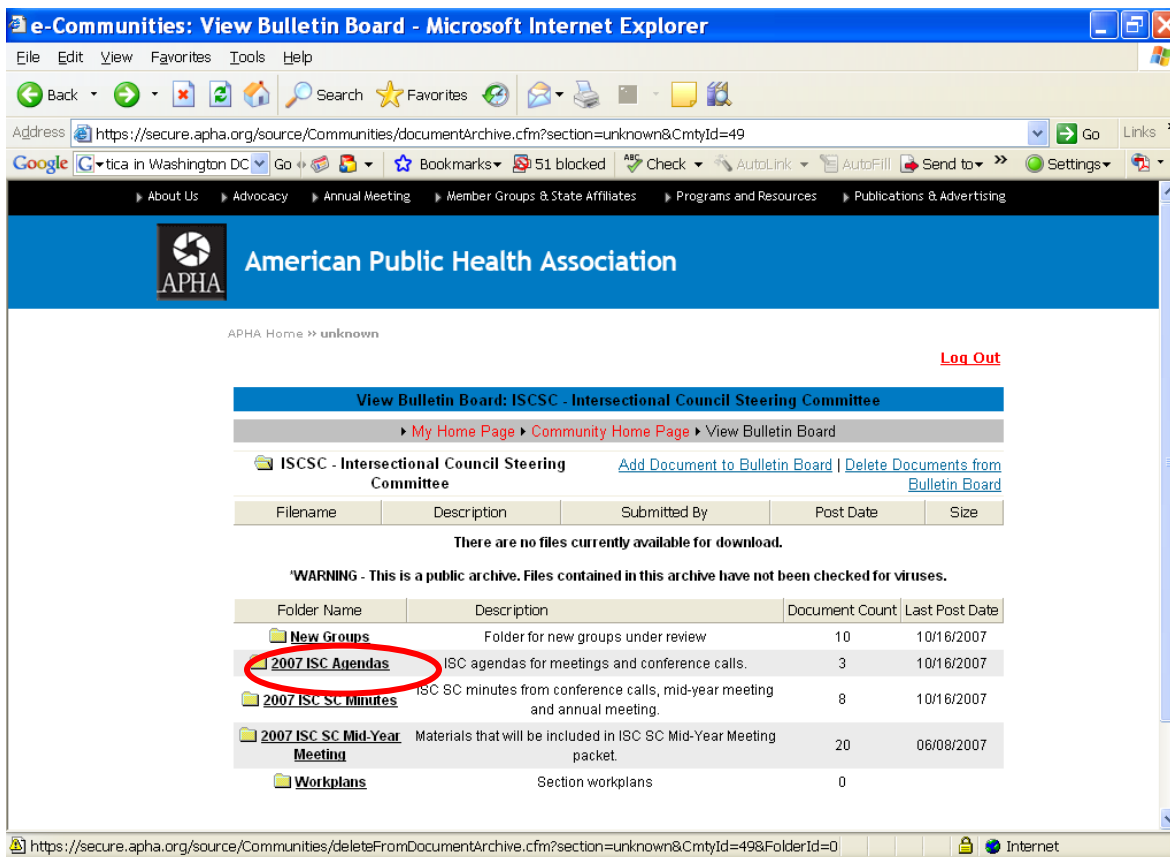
e-Communities: View Bulletin Board - Microsoft Internet Explorer

File Edit View Favorites Tools Help

Back Search Favorites

Address https://secure.apha.org/source/Communities/documentArchive.cfm?section=unknown&CmtyId=49 Go Links

Google tica in Washington DC Go Bookmarks 51 blocked Check AutoLink AutoFill Send to Settings

About Us Advocacy Annual Meeting Member Groups & State Affiliates Programs and Resources Publications & Advertising

APHA American Public Health Association

APHA Home » unknown

Log Out

View Bulletin Board: ISCSC - Intersectional Council Steering Committee

My Home Page Community Home Page View Bulletin Board

ISCSC - Intersectional Council Steering Committee

Add Document to Bulletin Board | Delete Documents from Bulletin Board

| Filename | Description | Submitted By | Post Date | Size |
|---|---|---|---|---|

There are no files currently available for download.

*WARNING - This is a public archive. Files contained in this archive have not been checked for viruses.

| Folder Name | Description | Document Count | Last Post Date |
|---|---|---|---|
| New Groups | Folder for new groups under review | 10 | 10/16/2007 |
| 2007 ISC Agendas | ISC agendas for meetings and conference calls. | 3 | 10/16/2007 |
| 2007 ISC SC Minutes | ISC SC minutes from conference calls, mid-year meeting and annual meeting. | 8 | 10/16/2007 |
| 2007 ISC SC Mid-Year Meeting | Materials that will be included in ISC SC Mid-Year Meeting packet. | 20 | 06/08/2007 |
| Workplans | Section workplans | 0 | |

https://secure.apha.org/source/Communities/deleteFromDocumentArchive.cfm?section=unknown&CmtyId=49&FolderId=0 Internet